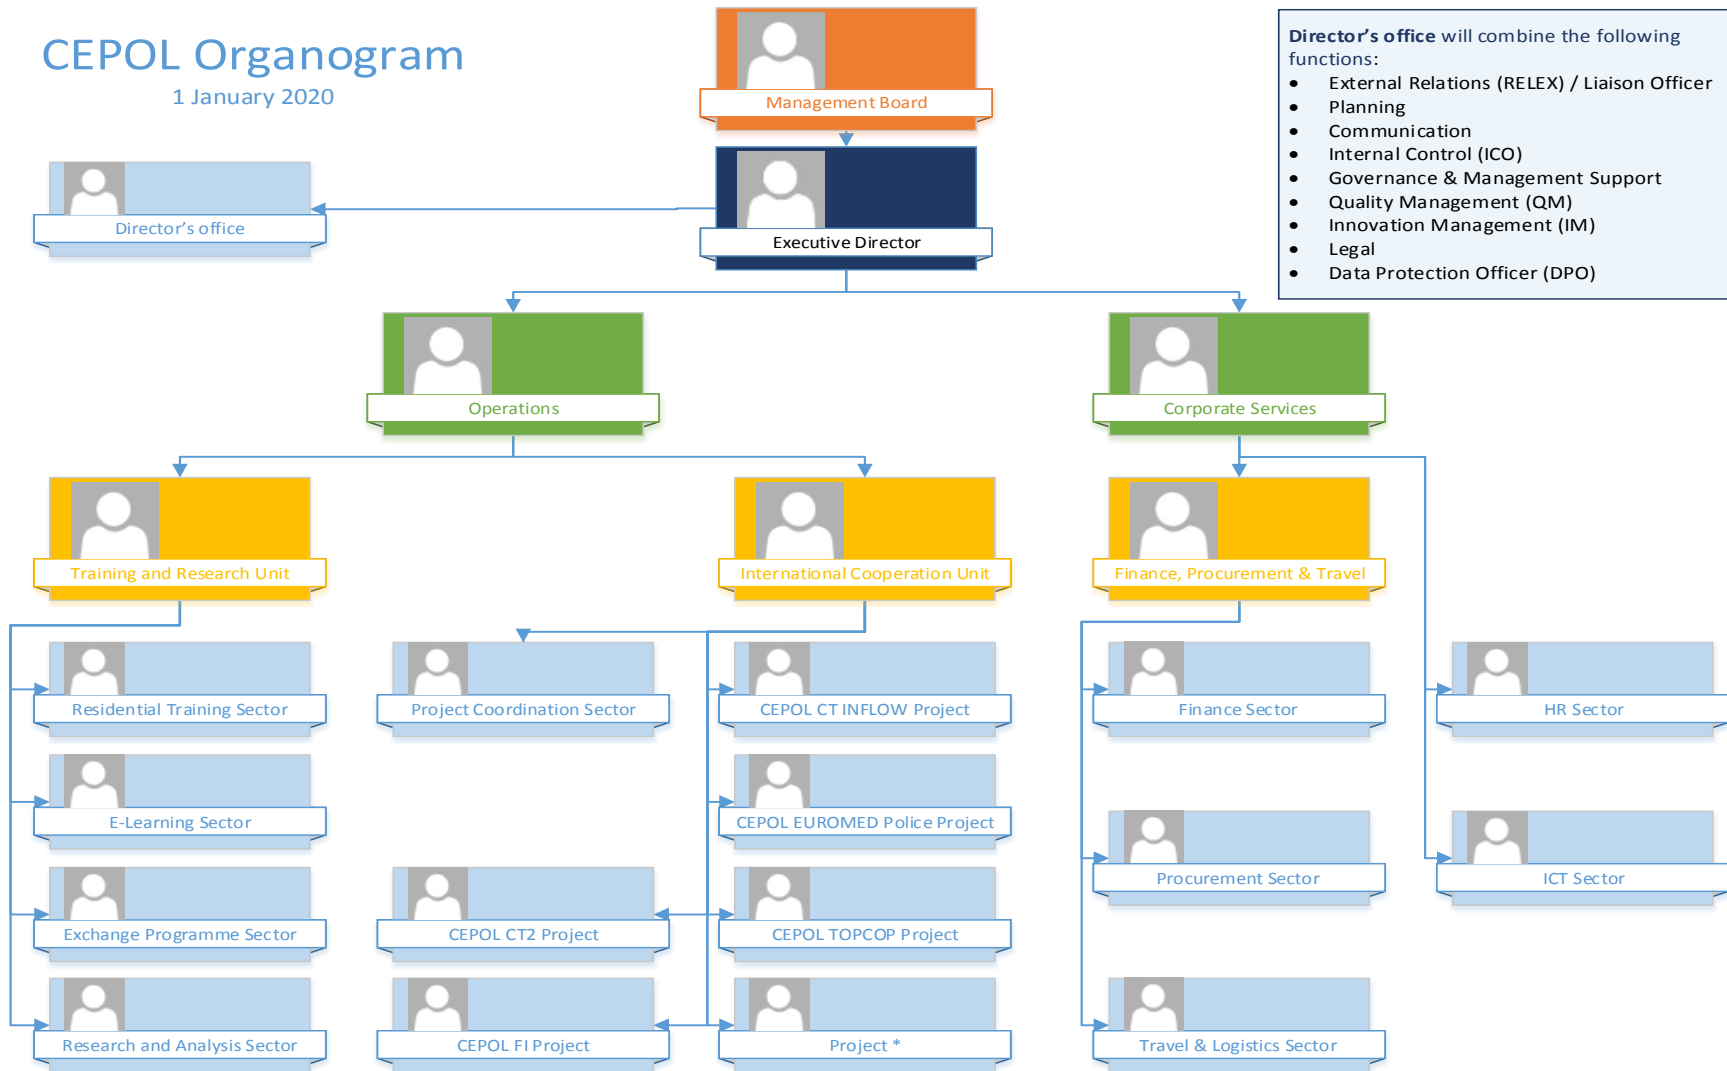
CEPOL Organogram
1 January 2020

Management Board

Executive Director

Director's office

**Director's office** will combine the following functions:
- External Relations (RELEX) / Liaison Officer
- Planning
- Communication
- Internal Control (ICO)
- Governance & Management Support
- Quality Management (QM)
- Innovation Management (IM)
- Legal
- Data Protection Officer (DPO)

Operations

Corporate Services

Training and Research Unit

International Cooperation Unit

Finance, Procurement & Travel

Residential Training Sector

Project Coordination Sector

CEPOL CT INFLOW Project

Finance Sector

HR Sector

E-Learning Sector

CEPOL EUROMED Police Project

Procurement Sector

ICT Sector

Exchange Programme Sector

CEPOL CT2 Project

CEPOL TOPCOP Project

Research and Analysis Sector

CEPOL FI Project

Project *

Travel & Logistics Sector